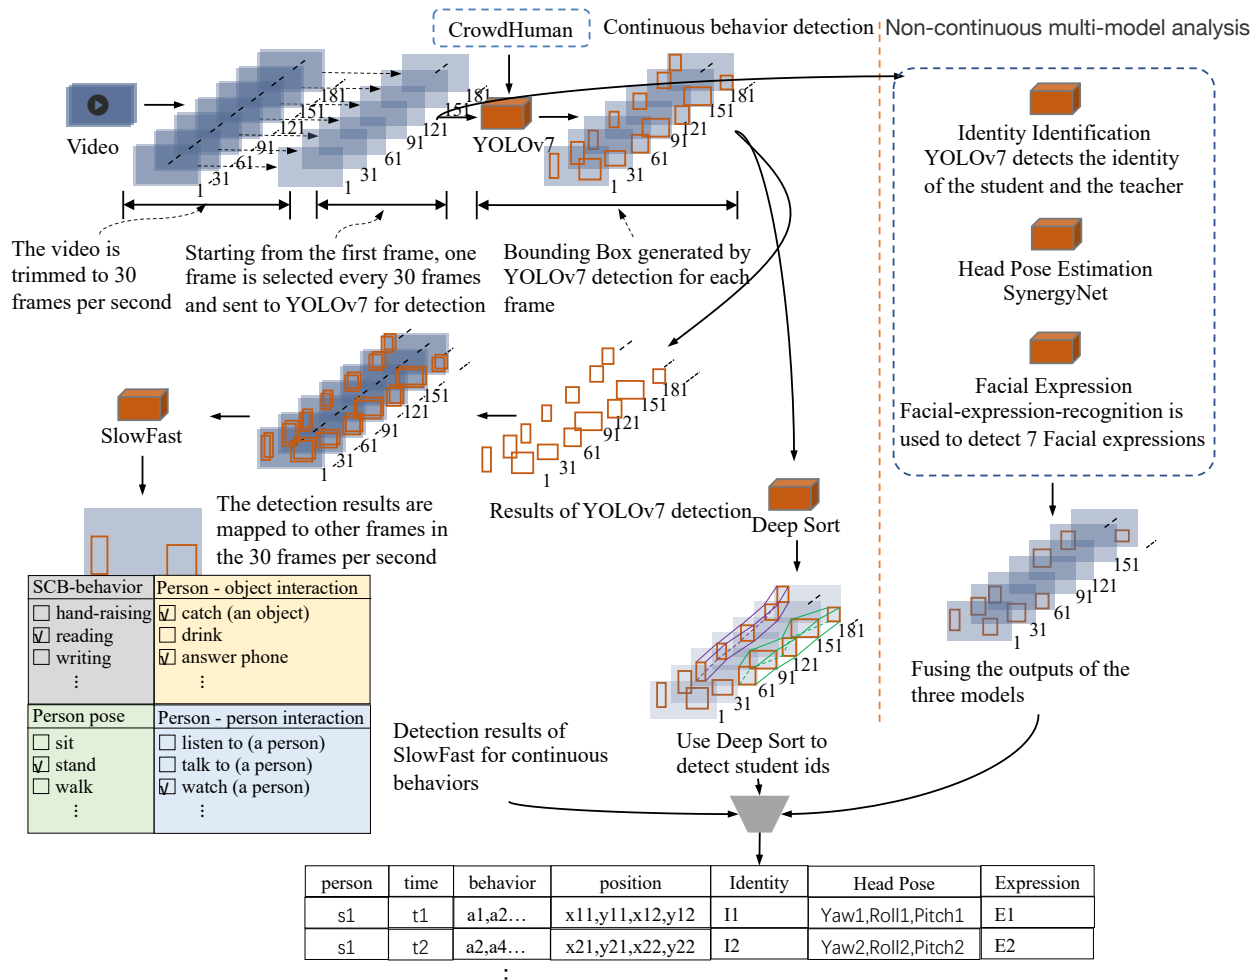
CrowdHuman

Continuous behavior detection

Non-continuous multi-model analysis

Video

181 151 121 91 61 31 1

181 151 121 91 61 31 1

YOLOv7

181 151 121 91 61 31 1

The video is trimmed to 30 frames per second

Starting from the first frame, one frame is selected every 30 frames and sent to YOLOv7 for detection

Bounding Box generated by YOLOv7 detection for each frame

Identity Identification
YOLOv7 detects the identity of the student and the teacher

Head Pose Estimation
SynergyNet

Facial Expression
Facial-expression-recognition is used to detect 7 Facial expressions

SlowFast

151 121 91 61 31

181 151 121 91 61 31 1

The detection results are mapped to other frames in the 30 frames per second

Results of YOLOv7 detection

Deep Sort

151 121 91 61 31 1

| SCB-behavior | Person - object interaction |
|---|---|
| ☐ hand-raising<br>☑ reading<br>☐ writing<br>⋮ | ☑ catch (an object)<br>☐ drink<br>☑ answer phone<br>⋮ |
| Person pose | Person - person interaction |
| ☐ sit<br>☑ stand<br>☐ walk<br>⋮ | ☐ listen to (a person)<br>☐ talk to (a person)<br>☑ watch (a person)<br>⋮ |

181 151 121 91 61 31 1

Fusing the outputs of the three models

Detection results of SlowFast for continuous behaviors

Use Deep Sort to detect student ids

| person | time | behavior | position | Identity | Head Pose | Expression |
|---|---|---|---|---|---|---|
| s1 | t1 | a1,a2… | x11,y11,x12,y12 | I1 | Yaw1,Roll1,Pitch1 | E1 |
| s1 | t2 | a2,a4… | x21,y21,x22,y22 | I2 | Yaw2,Roll2,Pitch2 | E2 |

⋮